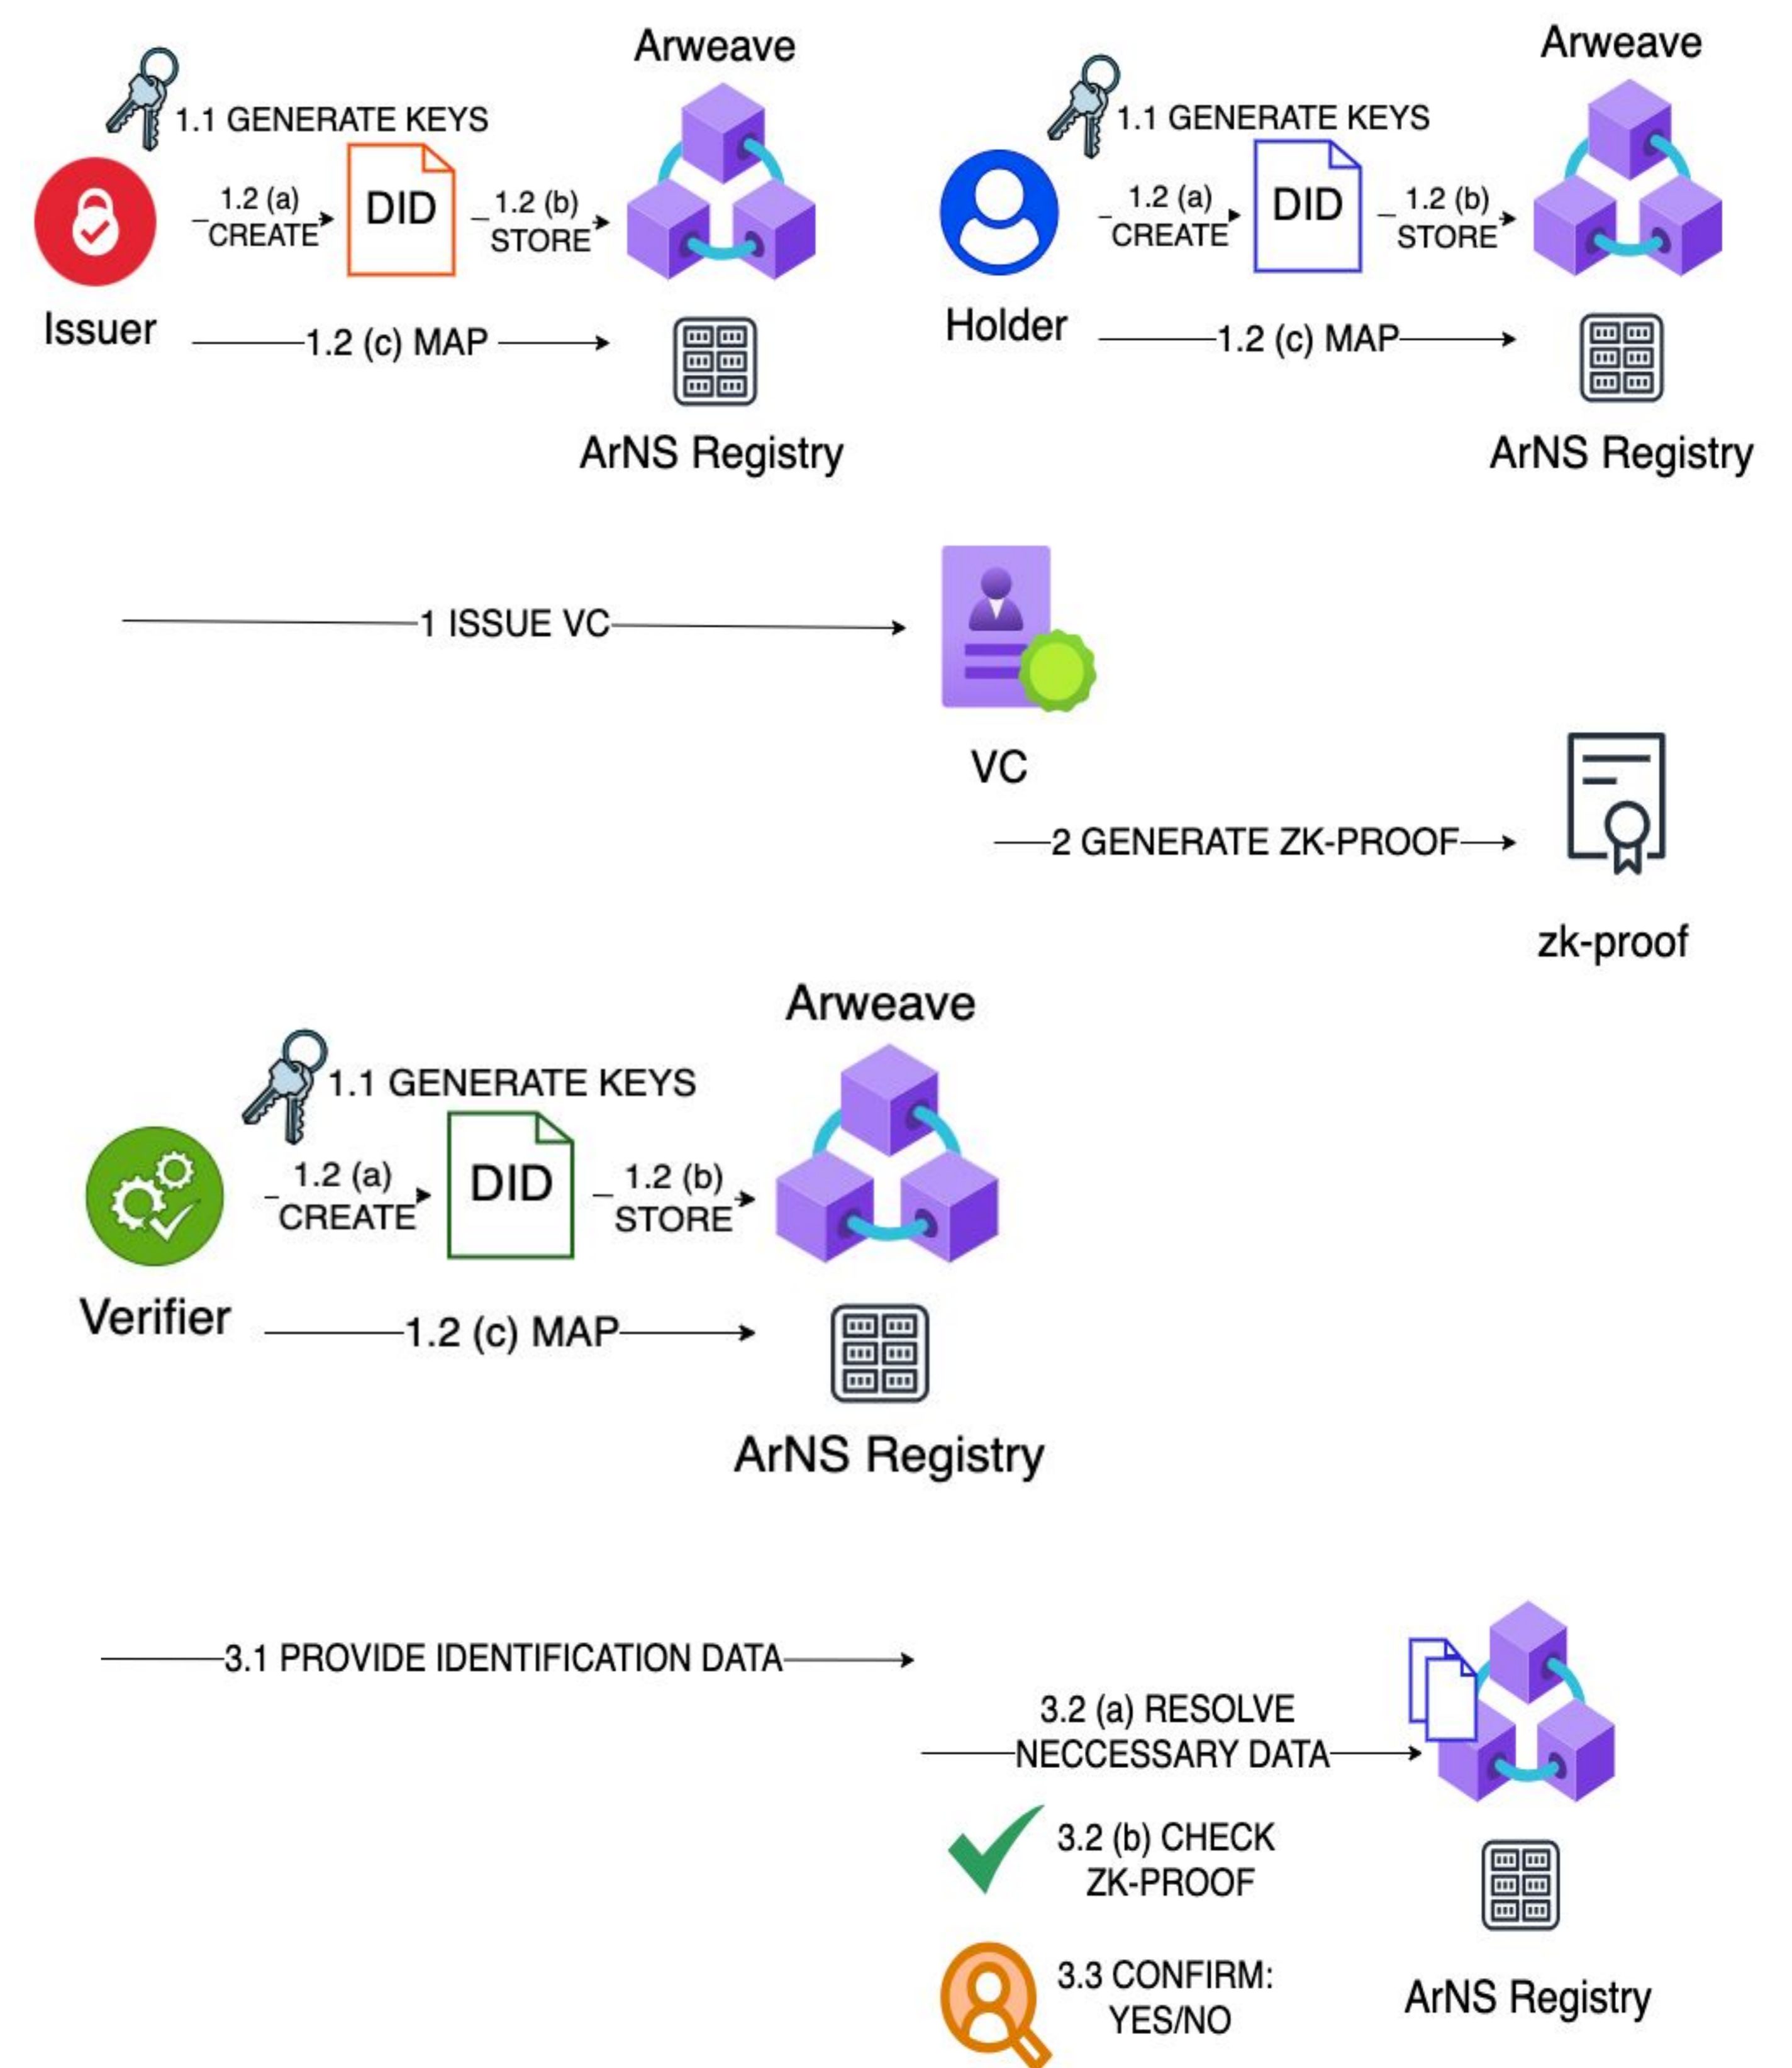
Arweave

1.1 GENERATE KEYS

1.2 (a) CREATE

DID

1.2 (b) STORE

Issuer

1.2 (c) MAP

ArNS Registry

Arweave

1.1 GENERATE KEYS

1.2 (a) CREATE

DID

1.2 (b) STORE

Holder

1.2 (c) MAP

ArNS Registry

1 ISSUE VC

VC

2 GENERATE ZK-PROOF

zk-proof

Arweave

1.1 GENERATE KEYS

1.2 (a) CREATE

DID

1.2 (b) STORE

Verifier

1.2 (c) MAP

ArNS Registry

3.1 PROVIDE IDENTIFICATION DATA

3.2 (a) RESOLVE NECCESSARY DATA

3.2 (b) CHECK ZK-PROOF

3.3 CONFIRM: YES/NO

ArNS Registry